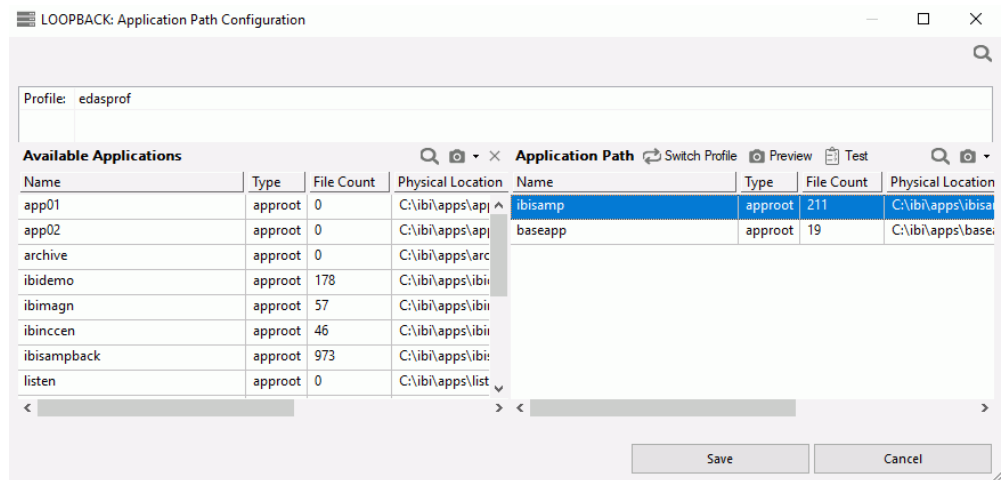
LOOPBACK: Application Path Configuration

Profile: edasprof

Available Applications

| Name | Type | File Count | Physical Location |
|---|---|---|---|
| app01 | approot | 0 | C:\ibi\apps\ap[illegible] |
| app02 | approot | 0 | C:\ibi\apps\ap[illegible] |
| archive | approot | 0 | C:\ibi\apps\arc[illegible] |
| ibidemo | approot | 178 | C:\ibi\apps\ibi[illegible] |
| ibimagn | approot | 57 | C:\ibi\apps\ibi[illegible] |
| ibinccen | approot | 46 | C:\ibi\apps\ibi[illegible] |
| ibisampback | approot | 973 | C:\ibi\apps\ibi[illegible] |
| listen | approot | 0 | C:\ibi\apps\list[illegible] |

Application Path Switch Profile Preview Test

| Name | Type | File Count | Physical Location |
|---|---|---|---|
| ibisamp | approot | 211 | C:\ibi\apps\ibisa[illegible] |
| baseapp | approot | 19 | C:\ibi\apps\base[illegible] |

Save Cancel